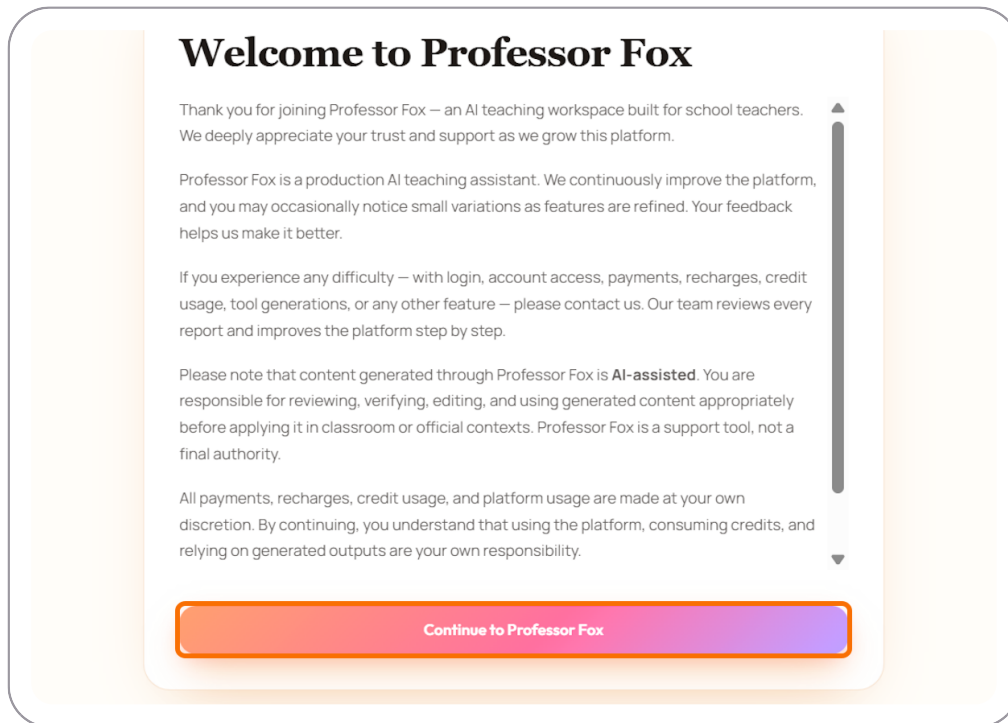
Welcome to Professor Fox

Thank you for joining Professor Fox — an AI teaching workspace built for school teachers. We deeply appreciate your trust and support as we grow this platform.

Professor Fox is a production AI teaching assistant. We continuously improve the platform, and you may occasionally notice small variations as features are refined. Your feedback helps us make it better.

If you experience any difficulty — with login, account access, payments, recharges, credit usage, tool generations, or any other feature — please contact us. Our team reviews every report and improves the platform step by step.

Please note that content generated through Professor Fox is **AI-assisted**. You are responsible for reviewing, verifying, editing, and using generated content appropriately before applying it in classroom or official contexts. Professor Fox is a support tool, not a final authority.

All payments, recharges, credit usage, and platform usage are made at your own discretion. By continuing, you understand that using the platform, consuming credits, and relying on generated outputs are your own responsibility.

Continue to Professor Fox